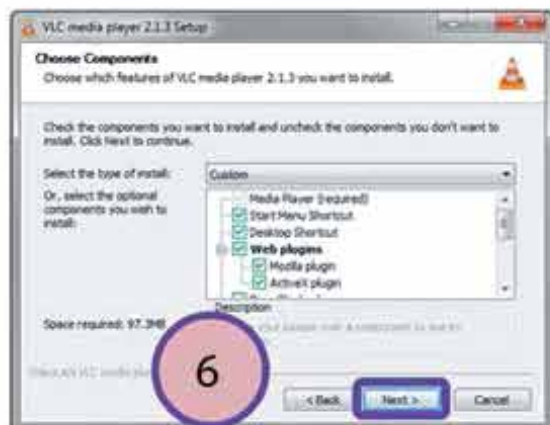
VLC media player 2.1.3 Setup

Choose Components
Choose which features of VLC media player 2.1.3 you want to install.

Check the components you want to install and uncheck the components you don't want to install. Click Next to continue.

Select the type of install: Custom

Or, select the optional components you wish to install:

Media Player (required)
Start Menu Shortcut
Desktop Shortcut
Web plugins
Mozilla plugin
ActiveX plugin
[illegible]

Description
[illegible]

Space required: 97.3MB

6

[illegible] VLC media pla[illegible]

< Back
Next >
Cancel